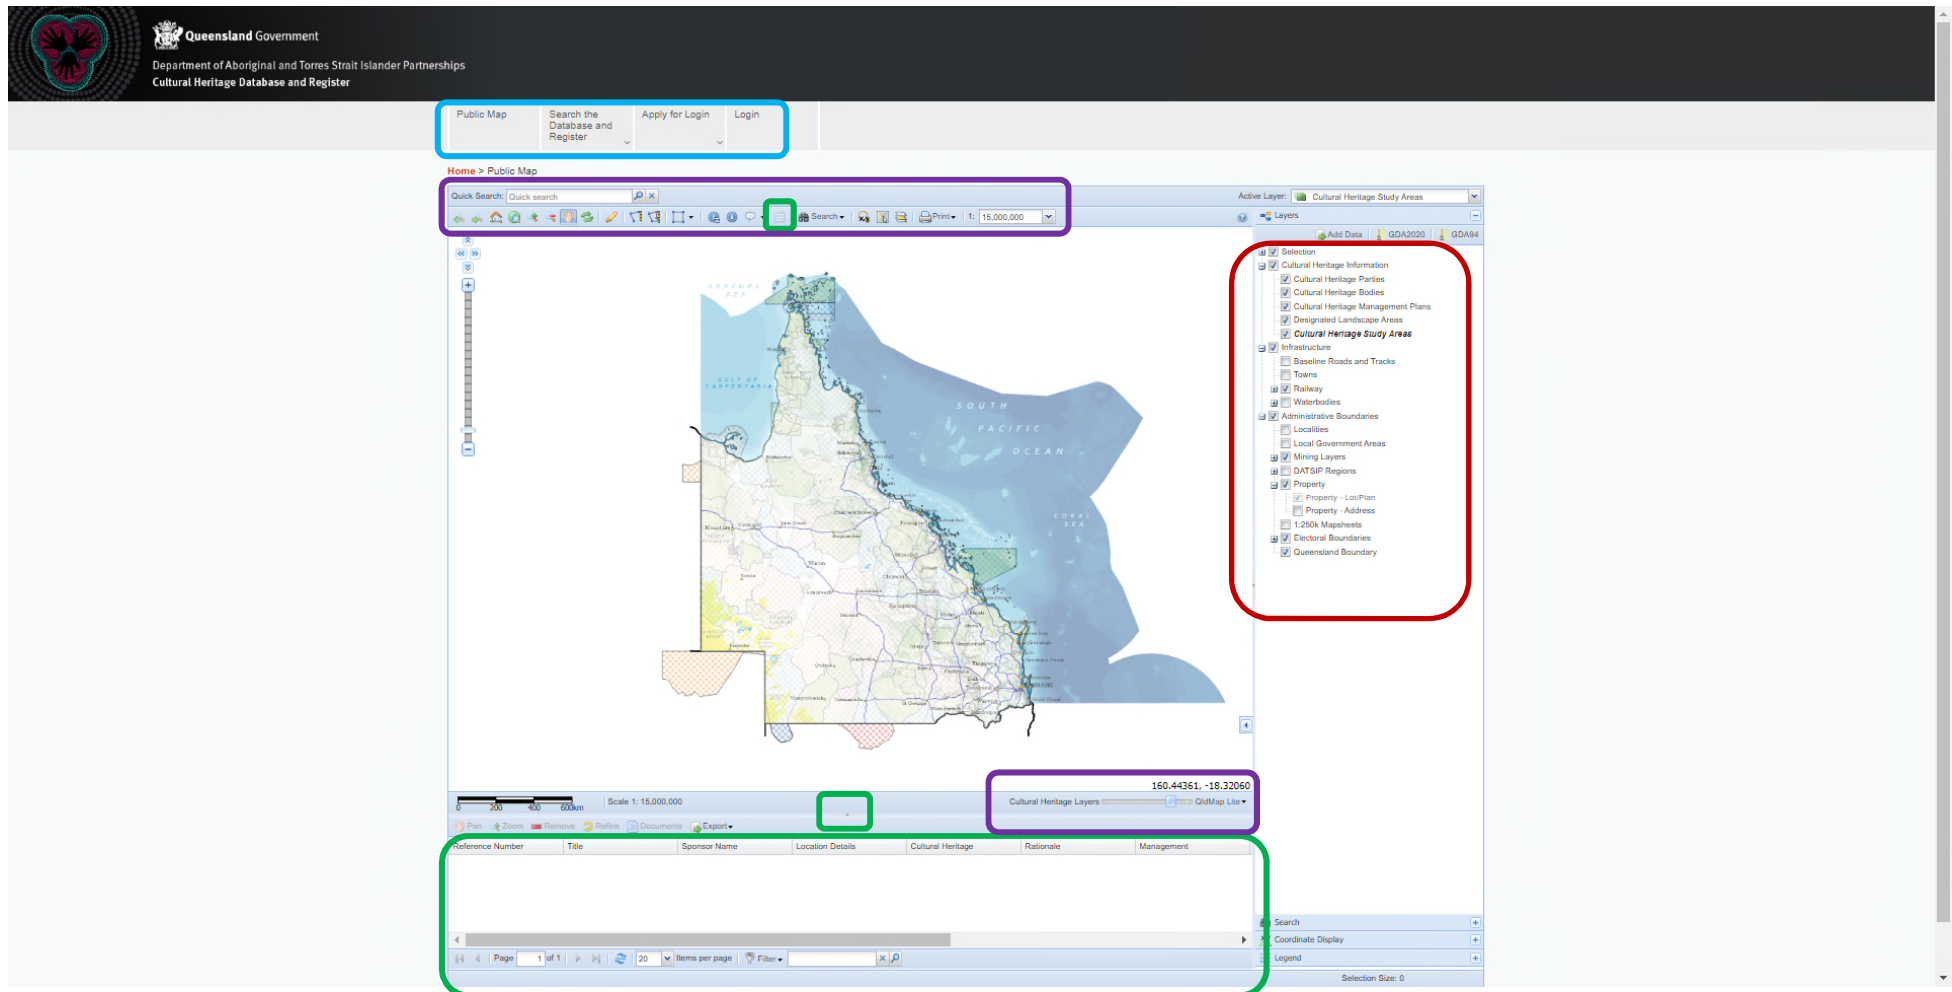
Queensland Government
Department of Aboriginal and Torres Strait Islander Partnerships
Cultural Heritage Database and Register

Public Map
Search the Database and Register
Apply for Login
Login

Home > Public Map

Quick Search: Quick search
Search
Print
1: 15,000,000

Active Layer: Cultural Heritage Study Areas

Layers
Add Data GDA2020 GDA94

Selection
Cultural Heritage Information
Cultural Heritage Parties
Cultural Heritage Bodies
Cultural Heritage Management Plans
Designated Landscape Areas
Cultural Heritage Study Areas
Infrastructure
Baseline Roads and Tracks
Towns
Railway
Waterbodies
Administrative Boundaries
Localities
Local Government Areas
Mining Layers
DATSIP Regions
Property
Property - Lot/Plan
Property - Address
1:250k Mapsheets
Electoral Boundaries
Queensland Boundary

SOUTH PACIFIC OCEAN
CORAL SEA

160.44361, -18.32060
0 200 400 600km
Scale 1: 15,000,000
Cultural Heritage Layers
QldMap Lite

Pan Zoom Remove Refine Documents Export

| Reference Number | Title | Sponsor Name | Location Details | Cultural Heritage | Rationale | Management |
|---|---|---|---|---|---|---|

Page 1 of 1 20 Items per page Filter

Search
Coordinate Display
Legend
Selection Size: 0